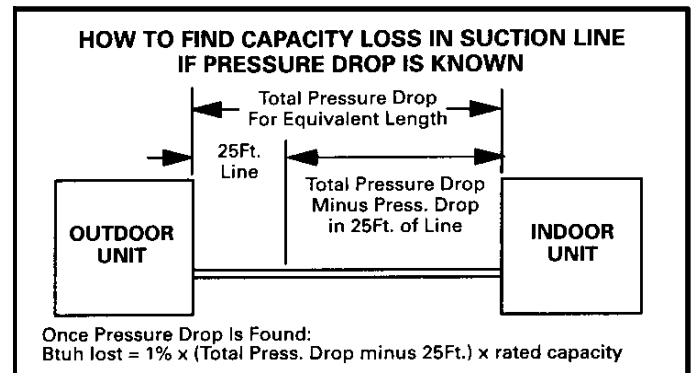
HOW TO FIND CAPACITY LOSS IN SUCTION LINE IF PRESSURE DROP IS KNOWN

Total Pressure Drop For Equivalent Length

25Ft. Line

Total Pressure Drop Minus Press. Drop in 25Ft. of Line

OUTDOOR UNIT

INDOOR UNIT

Once Pressure Drop Is Found:
Btuh lost = 1% x (Total Press. Drop minus 25Ft.) x rated capacity